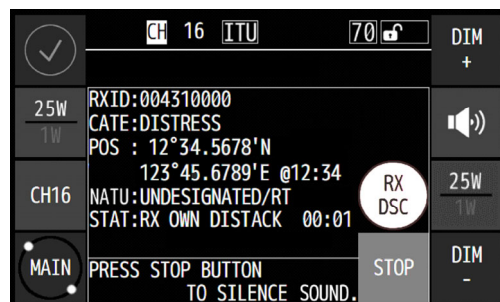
CH 16 ITU 70

DIM +

25W
1W

RXID:004310000
CATE:DISTRESS
POS : 12°34.5678'N
123°45.6789'E @12:34
NATU:UNDESIGNATED/RT
STAT:RX OWN DISTACK 00:01

RX DSC

25W
1W

CH16

MAIN

PRESS STOP BUTTON TO SILENCE SOUND.

STOP

DIM -